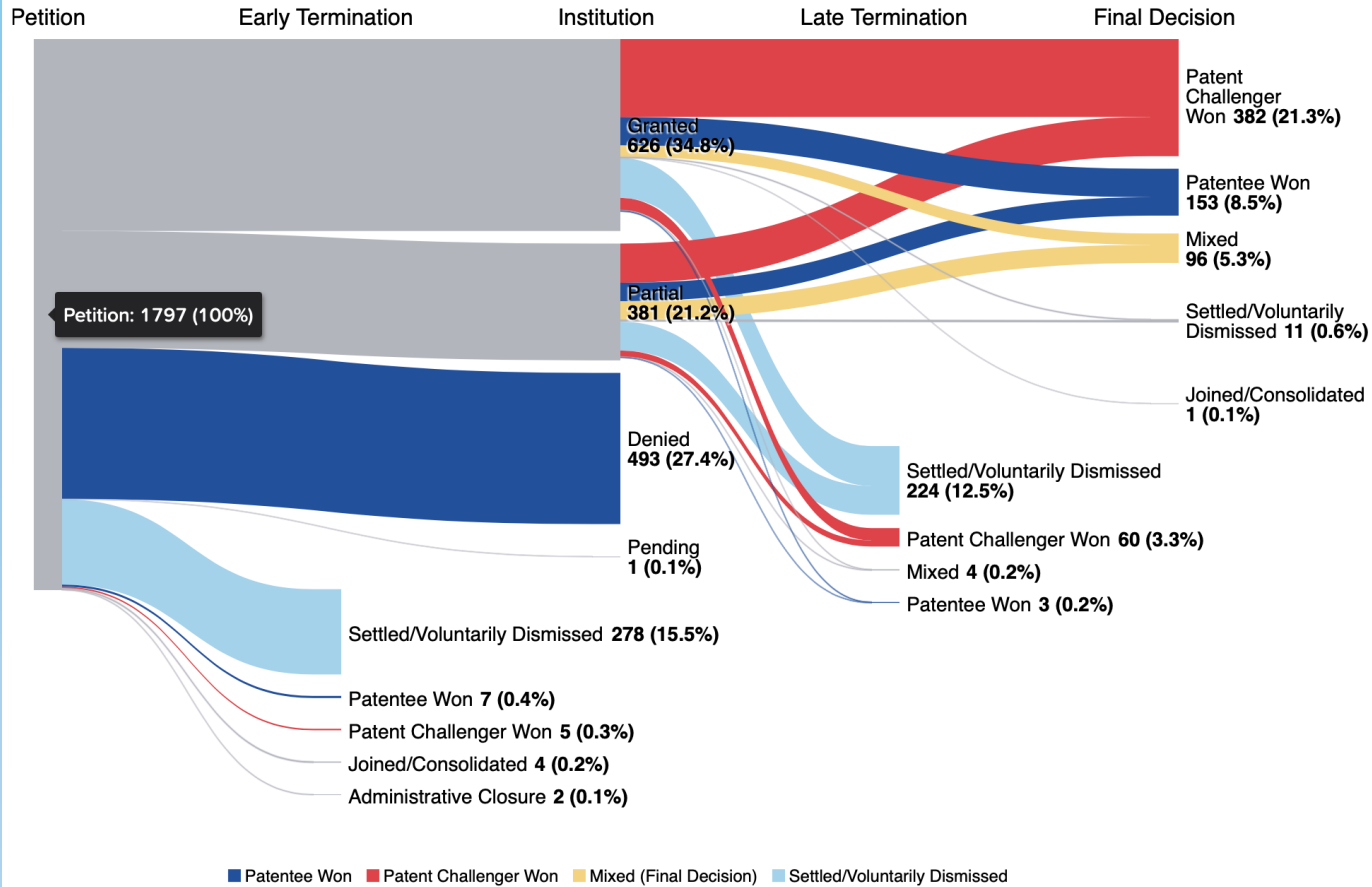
Petition Early Termination Institution Late Termination Final Decision

Petition: 1797 (100%)

Granted
626 (34.8%)

Partial
381 (21.2%)

Denied
493 (27.4%)

Pending
1 (0.1%)

Settled/Voluntarily Dismissed 278 (15.5%)

Patentee Won 7 (0.4%)

Patent Challenger Won 5 (0.3%)

Joined/Consolidated 4 (0.2%)

Administrative Closure 2 (0.1%)

Settled/Voluntarily Dismissed
224 (12.5%)

Patent Challenger Won 60 (3.3%)

Mixed 4 (0.2%)

Patentee Won 3 (0.2%)

Patent Challenger Won 382 (21.3%)

Patentee Won
153 (8.5%)

Mixed
96 (5.3%)

Settled/Voluntarily Dismissed 11 (0.6%)

Joined/Consolidated
1 (0.1%)

Patentee Won Patent Challenger Won Mixed (Final Decision) Settled/Voluntarily Dismissed